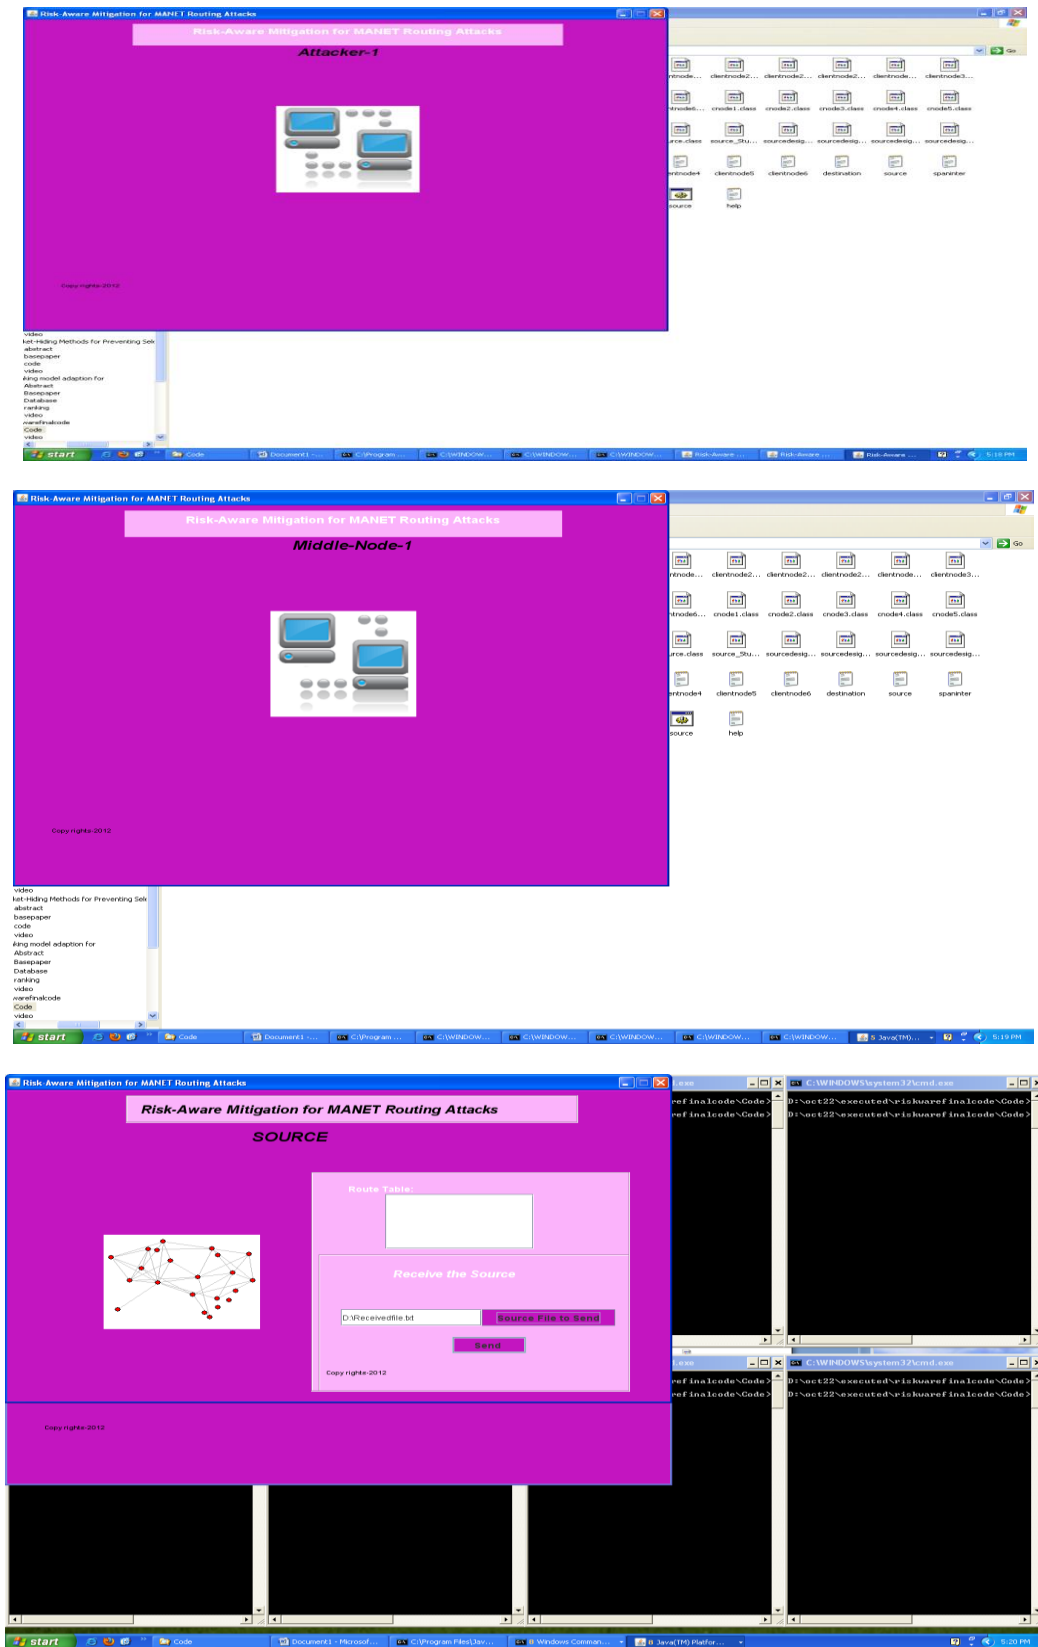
Risk-Aware Mitigation for MANET Routing Attacks

Risk-Aware Mitigation for MANET Routing Attacks

Attacker-1

Copy rights-2012

Go

ntnode... clientnode2... clientnode2... clientnode2... clientnode... clientnode3...

ntnode6... cnode1.class cnode2.class cnode3.class cnode4.class cnode5.class

rce.class source_Stu... sourcedesig... sourcedesig... sourcedesig... sourcedesig...

ntnode4 clientnode5 clientnode6 destination source spaninter

source help

video
ket-Hiding Methods for Preventing Sel
abstract
basepaper
code
video
king model adaption for
Abstract
Basepaper
Database
ranking
video
warefinalcode
Code
video

start Code Document1 -... C:\Program ... C:\WINDOW... C:\WINDOW... C:\WINDOW... Risk-Aware ... Risk-Aware ... Risk-Aware ... 5:18 PM

Risk-Aware Mitigation for MANET Routing Attacks

Risk-Aware Mitigation for MANET Routing Attacks

Middle-Node-1

Copy rights-2012

Go

ntnode... clientnode2... clientnode2... clientnode2... clientnode... clientnode3...

ntnode6... cnode1.class cnode2.class cnode3.class cnode4.class cnode5.class

rce.class source_Stu... sourcedesig... sourcedesig... sourcedesig... sourcedesig...

ntnode4 clientnode5 clientnode6 destination source spaninter

source help

video
ket-Hiding Methods for Preventing Sel
abstract
basepaper
code
video
king model adaption for
Abstract
Basepaper
Database
ranking
video
warefinalcode
Code
video

start Code Document1 -... C:\Program ... C:\WINDOW... C:\WINDOW... C:\WINDOW... C:\WINDOW... C:\WINDOW... 5 Java(TM)... 5:19 PM

Risk-Aware Mitigation for MANET Routing Attacks

Risk-Aware Mitigation for MANET Routing Attacks

SOURCE

Route Table:

Receive the Source

D:\Receivedfile.txt

Source File to Send

Send

Copy rights-2012

Copy rights-2012

.exe

efinalcode\Code>
efinalcode\Code>

C:\WINDOWS\system32\cmd.exe

D:\oct22\executed\riskuarefinalcode\Code>
D:\oct22\executed\riskuarefinalcode\Code>

.exe

efinalcode\Code>
efinalcode\Code>

C:\WINDOWS\system32\cmd.exe

D:\oct22\executed\riskuarefinalcode\Code>
D:\oct22\executed\riskuarefinalcode\Code>

start Code Document1 - Microsof... C:\Program Files\Jav... 8 Windows Comman... 8 Java(TM) Platfor... 5:20 PM